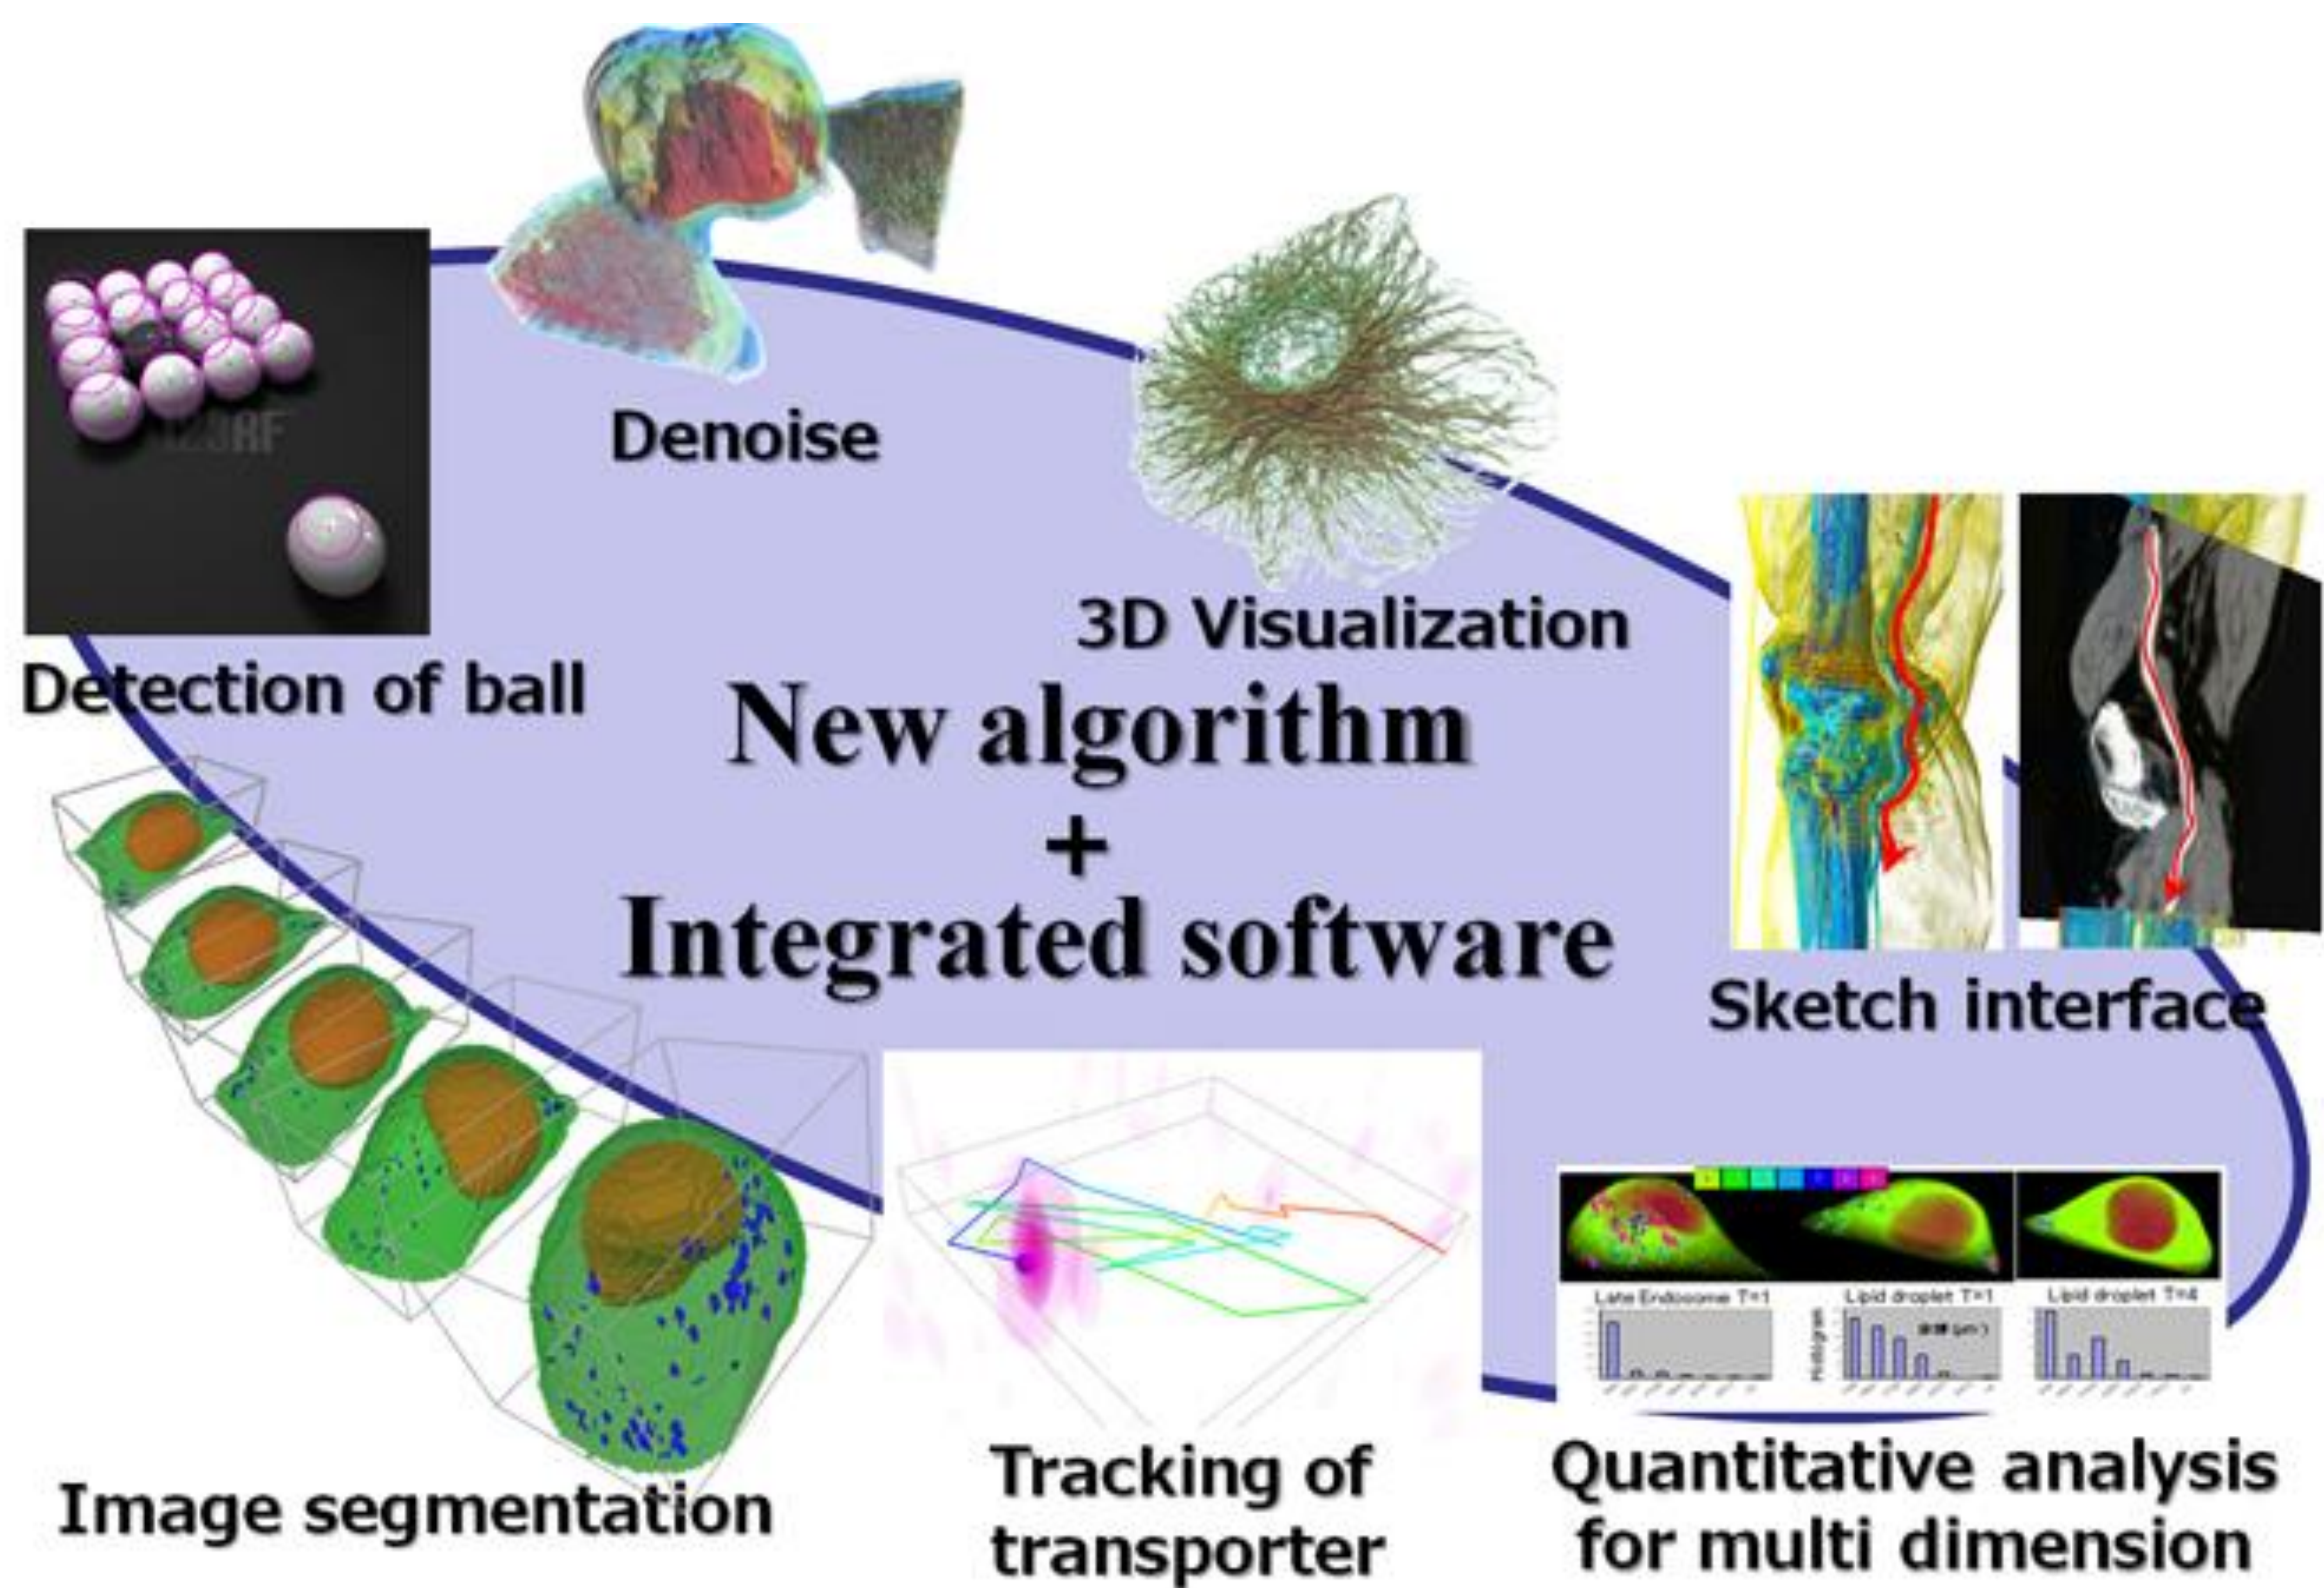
Denoise

123RF

Detection of ball

3D Visualization

New algorithm
+
Integrated software

Sketch interface

Image segmentation

Tracking of transporter

Late Endosome T=1

Lipid droplet T=1

Lipid droplet T=4

Histogram

直径(μm)

Quantitative analysis for multi dimension